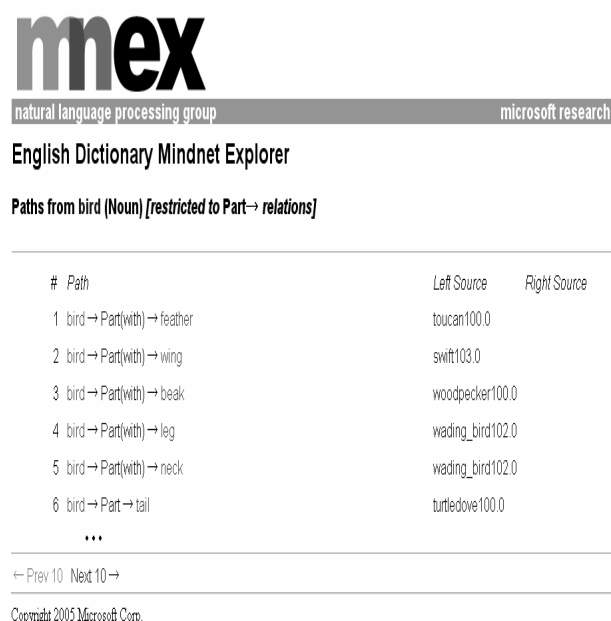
mnex

natural language processing group

microsoft research

English Dictionary Mindnet Explorer

Paths from bird (Noun) *[restricted to* Part→ *relations]*

| # | Path | Left Source | Right Source |
|---|---|---|---|
| 1 | bird → Part(with) → feather | toucan100.0 | |
| 2 | bird → Part(with) → wing | swift103.0 | |
| 3 | bird → Part(with) → beak | woodpecker100.0 | |
| 4 | bird → Part(with) → leg | wading_bird102.0 | |
| 5 | bird → Part(with) → neck | wading_bird102.0 | |
| 6 | bird → Part → tail | turtledove100.0 | |
| | ... | | |

← Prev 10 Next 10 →

Copyright 2005 Microsoft Corp.